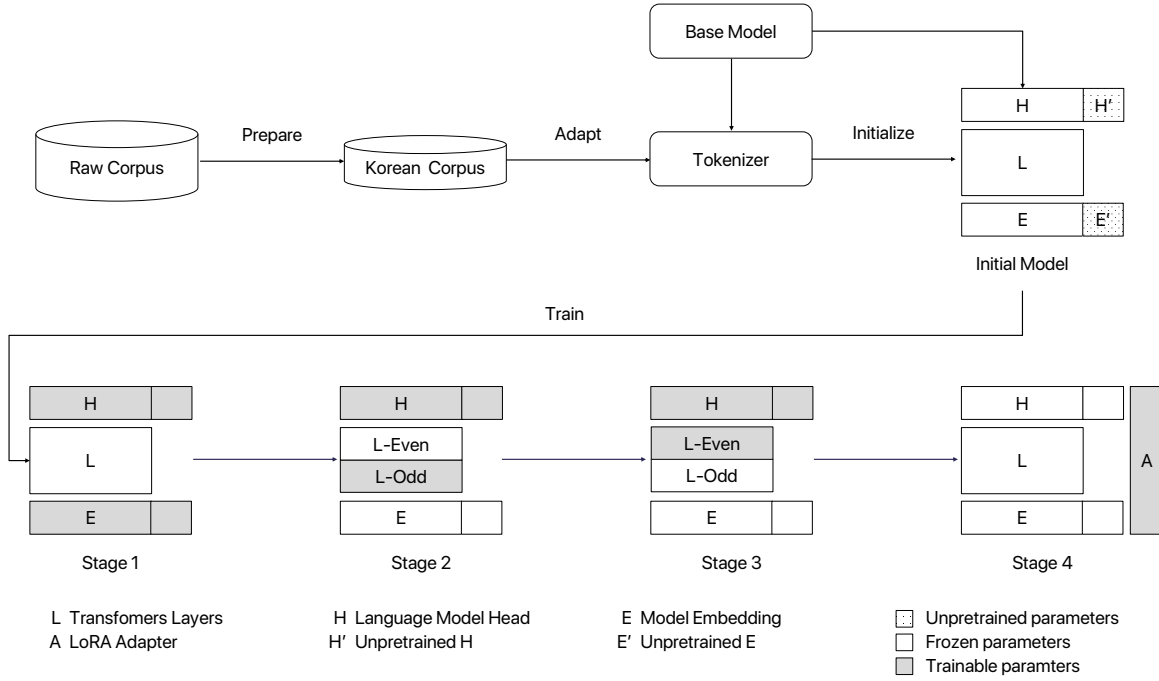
Base Model

Raw Corpus

Prepare

Korean Corpus

Adapt

Tokenizer

Initialize

H H'

L

E E'

Initial Model

Train

H

L

E

Stage 1

H

L-Even

L-Odd

E

Stage 2

H

L-Even

L-Odd

E

Stage 3

H

L

E

A

Stage 4

L Transfomers Layers
A LoRA Adapter

H Language Model Head
H' Unpretrained H

E Model Embedding
E' Unpretrained E

Unpretrained parameters
Frozen parameters
Trainable paramters